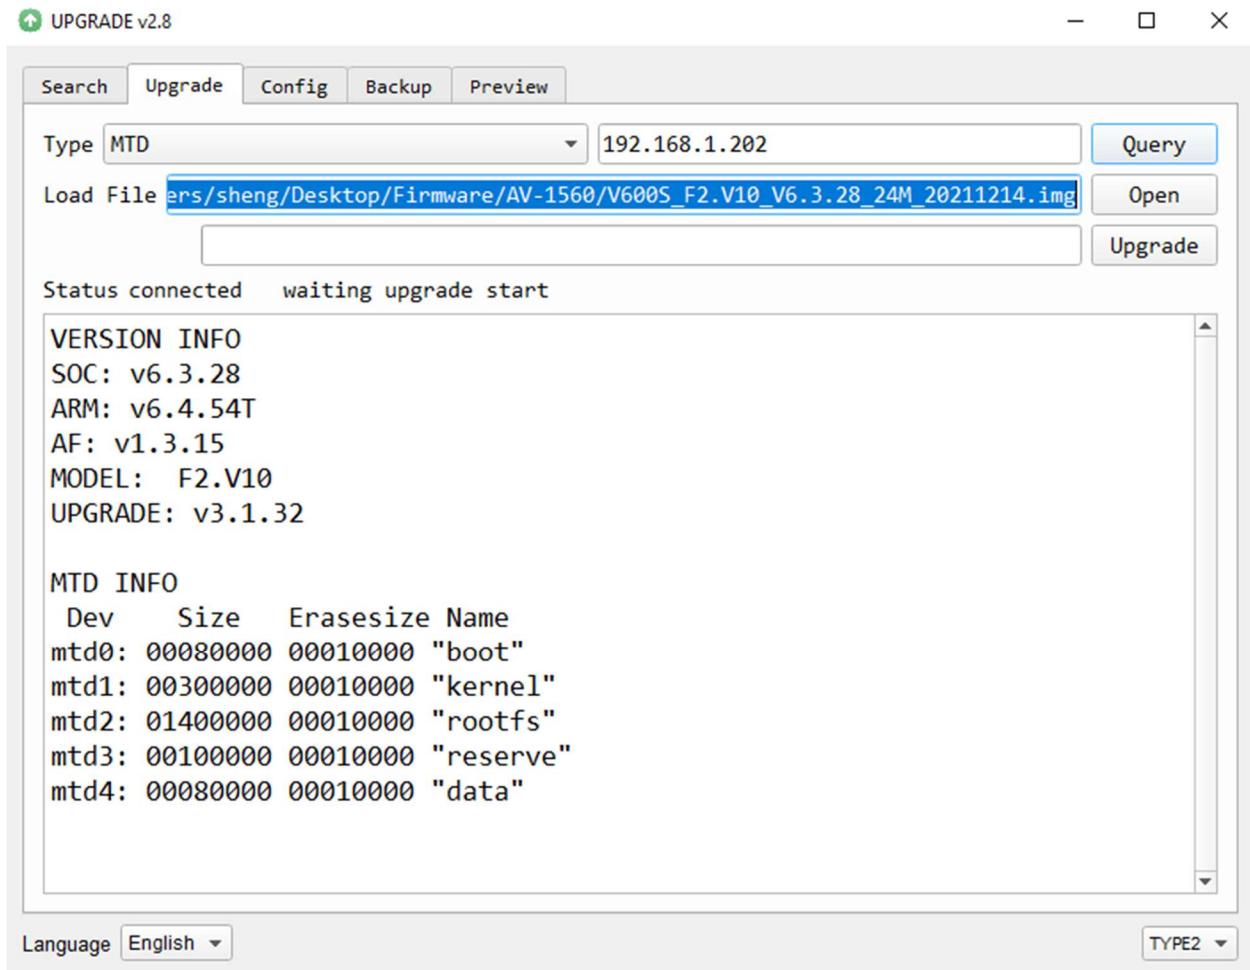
UPGRADE v2.8

Search | Upgrade | Config | Backup | Preview

Type MTD 192.168.1.202 Query

Load File ers/sheng/Desktop/Firmware/AV-1560/V600S_F2.V10_V6.3.28_24M_20211214.img Open

Upgrade

Status connected waiting upgrade start

VERSION INFO
SOC: v6.3.28
ARM: v6.4.54T
AF: v1.3.15
MODEL: F2.V10
UPGRADE: v3.1.32

MTD INFO
Dev Size Erasesize Name
mtd0: 00080000 00010000 "boot"
mtd1: 00300000 00010000 "kernel"
mtd2: 01400000 00010000 "rootfs"
mtd3: 00100000 00010000 "reserve"
mtd4: 00080000 00010000 "data"

Language English

TYPE2